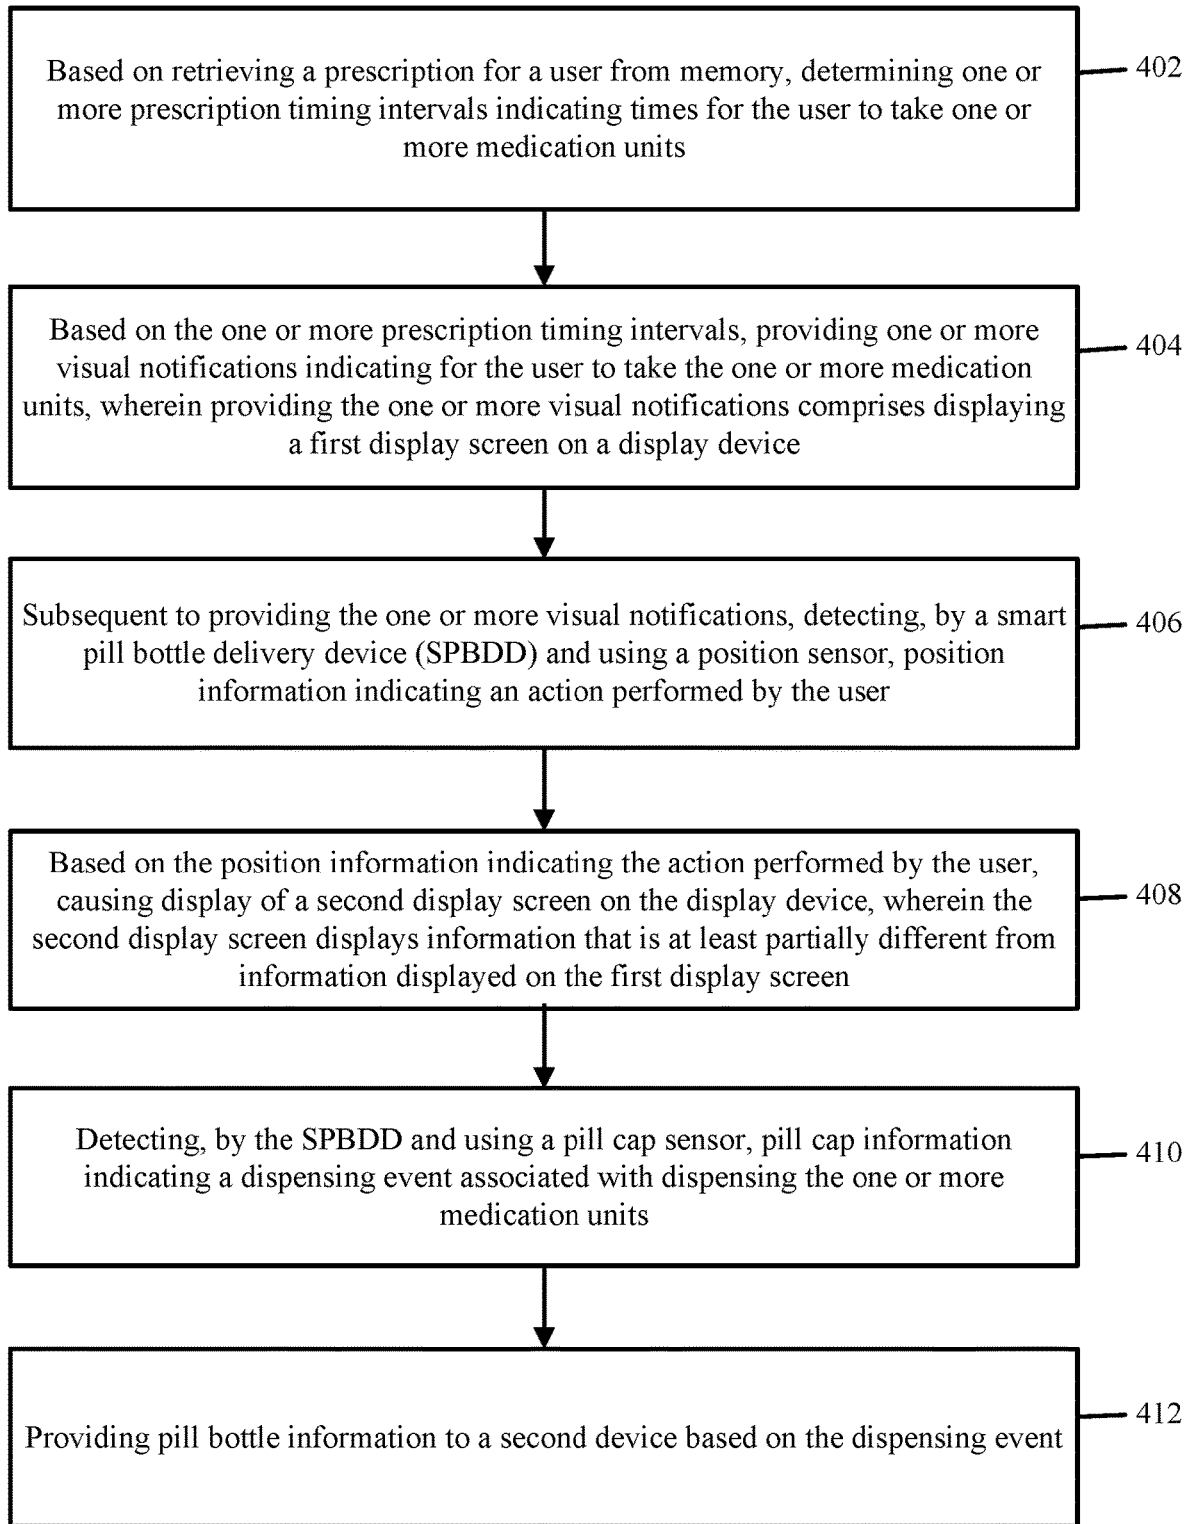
Based on retrieving a prescription for a user from memory, determining one or more prescription timing intervals indicating times for the user to take one or more medication units

402

Based on the one or more prescription timing intervals, providing one or more visual notifications indicating for the user to take the one or more medication units, wherein providing the one or more visual notifications comprises displaying a first display screen on a display device

404

Subsequent to providing the one or more visual notifications, detecting, by a smart pill bottle delivery device (SPBDD) and using a position sensor, position information indicating an action performed by the user

406

Based on the position information indicating the action performed by the user, causing display of a second display screen on the display device, wherein the second display screen displays information that is at least partially different from information displayed on the first display screen

408

Detecting, by the SPBDD and using a pill cap sensor, pill cap information indicating a dispensing event associated with dispensing the one or more medication units

410

Providing pill bottle information to a second device based on the dispensing event

412